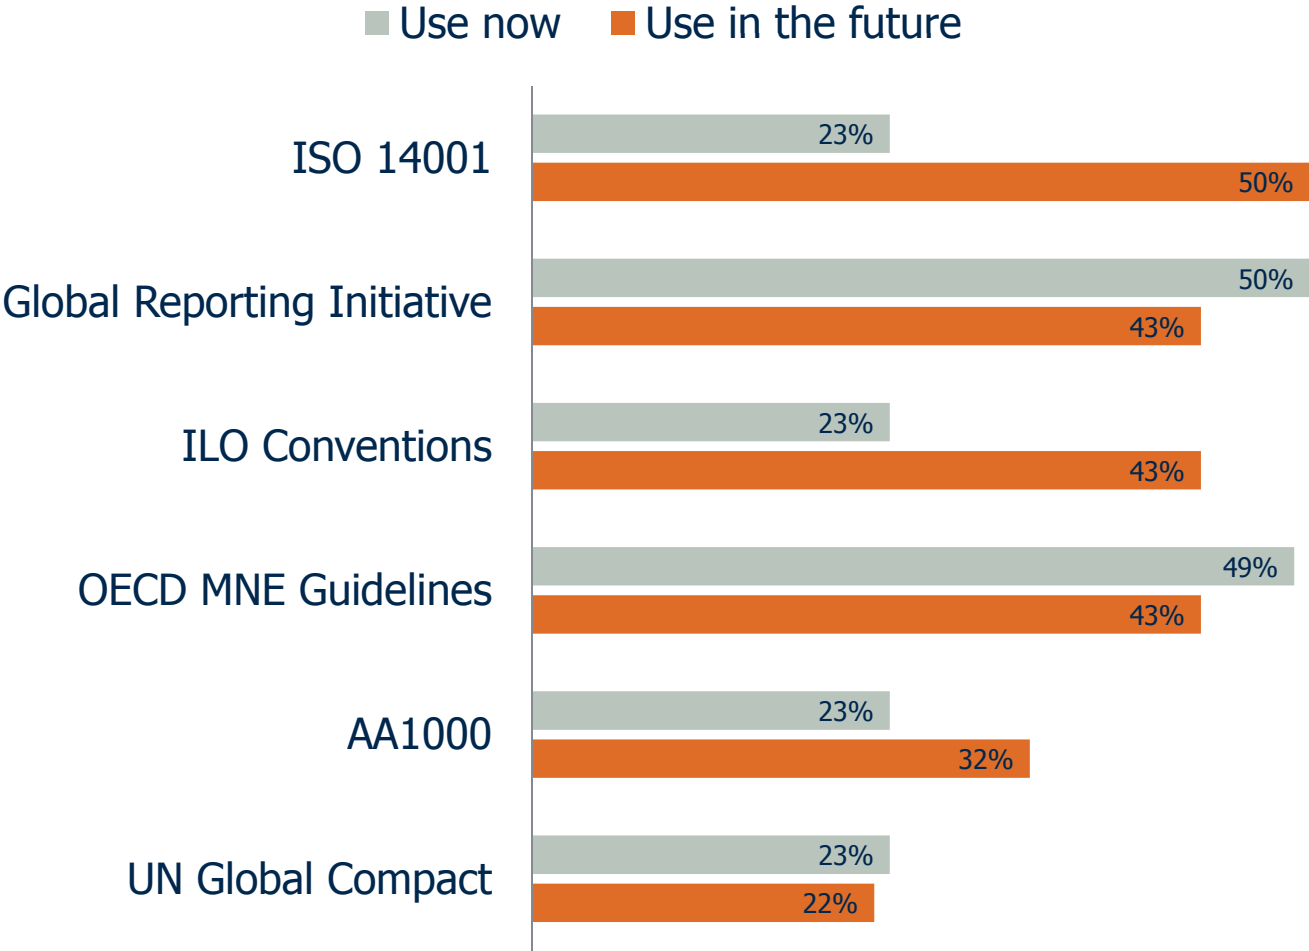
Use now Use in the future

| | Use now | Use in the future |
|---|---|---|
| ISO 14001 | 23% | 50% |
| Global Reporting Initiative | 50% | 43% |
| ILO Conventions | 23% | 43% |
| OECD MNE Guidelines | 49% | 43% |
| AA1000 | 23% | 32% |
| UN Global Compact | 23% | 22% |